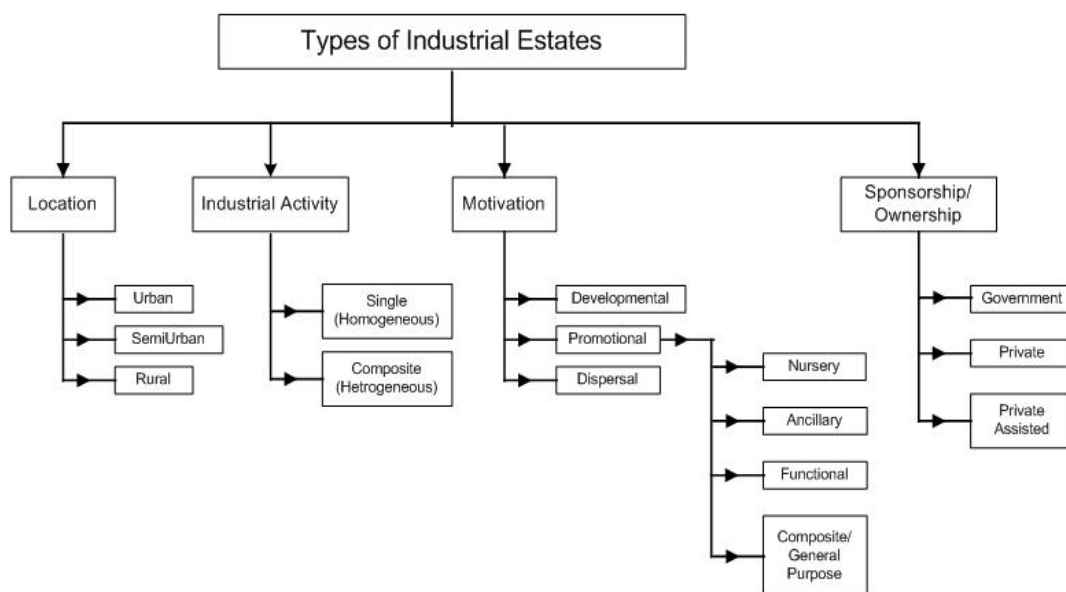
Types of Industrial Estates

Location

Urban

SemiUrban

Rural

Industrial Activity

Single (Homogeneous)

Composite (Hetrogeneous)

Motivation

Developmental

Promotional

Dispersal

Nursery

Ancillary

Functional

Composite/ General Purpose

Sponsorship/ Ownership

Government

Private

Private Assisted